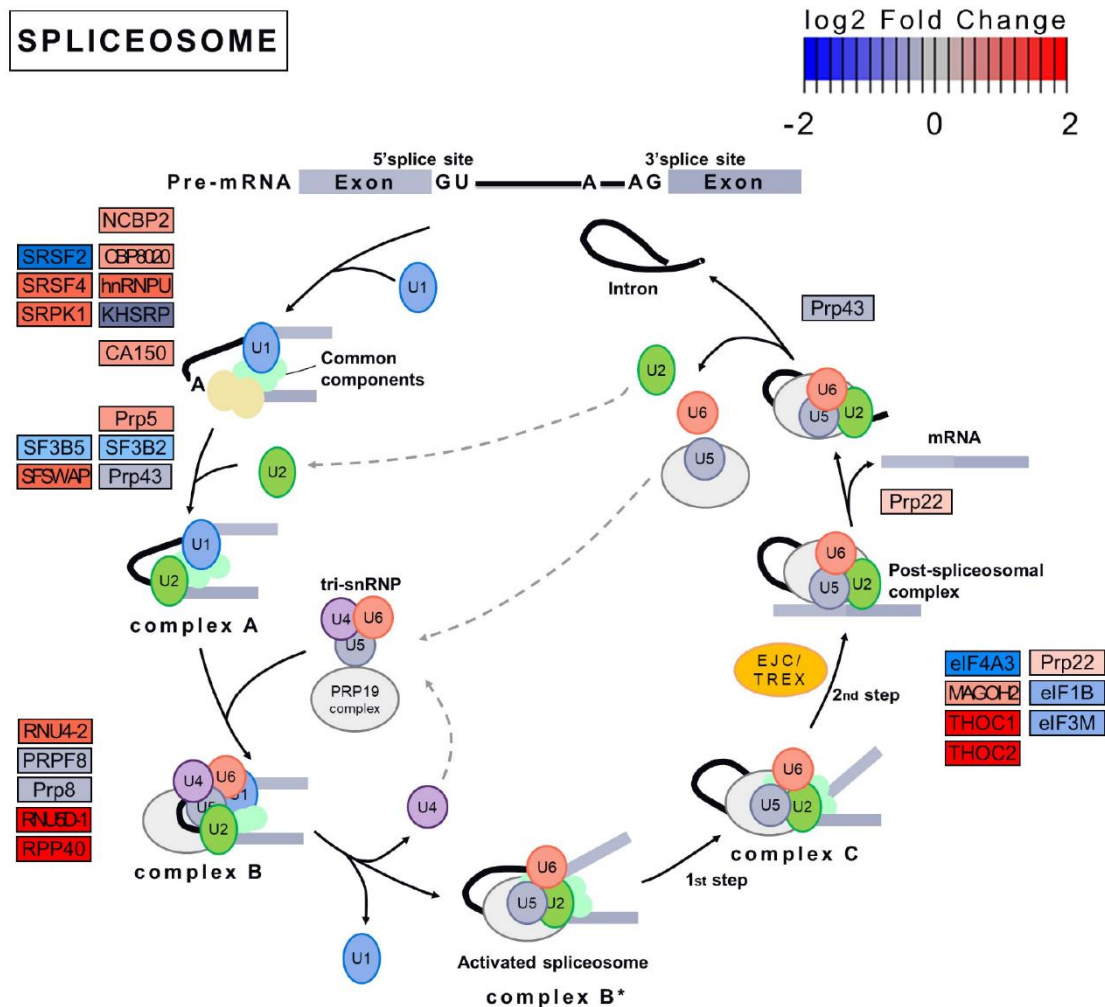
SPLICEOSOME

log2 Fold Change
-2 0 2

5'splice site 3'splice site
Pre-mRNA Exon GU A AG Exon

NCBP2
SRSF2 CBP8020
SRSF4 hnRNPU
SRPK1 KHSRP
CA150

U1

Intron

Prp43

U1
A
Common components

U2

U6
U5
U2

Prp5
SF3B5 SF3B2
SFSWAP Prp43

U2

U6
U5

mRNA

Prp22

U1
U2
complex A

tri-snRNP
U4
U6
U5
PRP19 complex

U6
U5
U2
Post-spliceosomal complex

EJC/ TREX

2nd step

eIF4A3 Prp22
MAGOH2 eIF1B
THOC1 eIF3M
THOC2

RNU4-2
PRPF8
Prp8
RNU5D-1
RPP40

U4
U6
U5
U1
U2
complex B

U4

U6
U5
U2
complex C

1st step

U6
U5
U2

U1

Activated spliceosome
complex B*